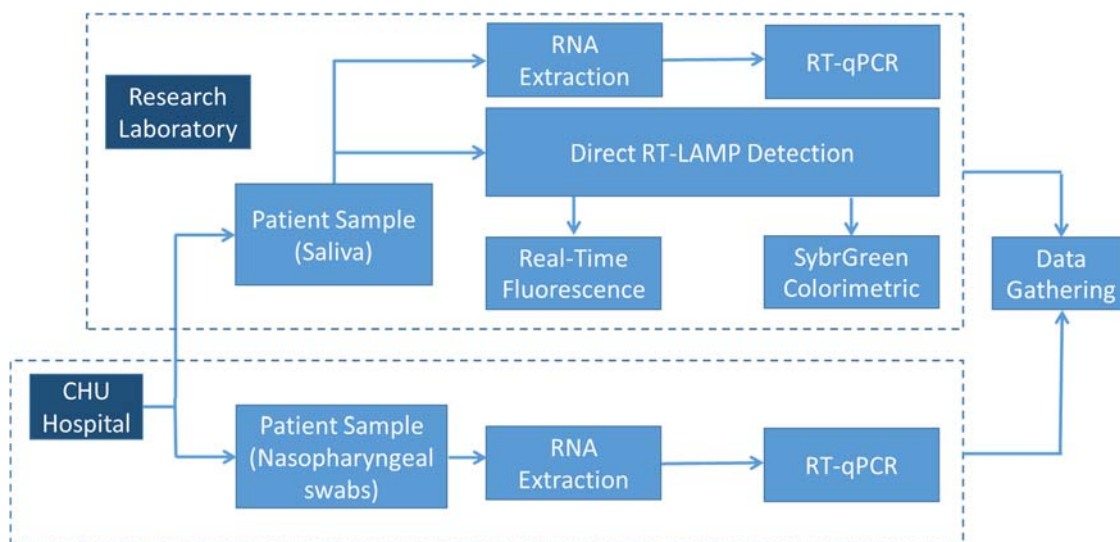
Research Laboratory

RNA Extraction

RT-qPCR

Direct RT-LAMP Detection

Patient Sample (Saliva)

Real-Time Fluorescence

SybrGreen Colorimetric

Data Gathering

CHU Hospital

Patient Sample (Nasopharyngeal swabs)

RNA Extraction

RT-qPCR